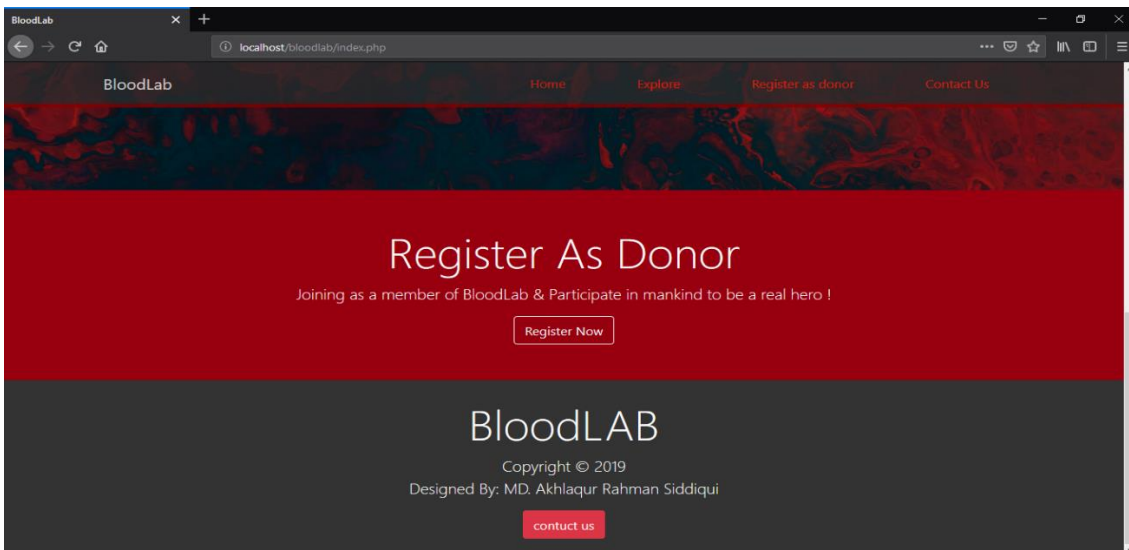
BloodLab ×  +

localhost/bloodlab/index.php

BloodLab

Home  Explore  Register as donor  Contact Us

Register As Donor

Joining as a member of BloodLab & Participate in mankind to be a real hero !

Register Now

BloodLAB

Copyright © 2019

Designed By: MD. Akhlaqur Rahman Siddiqui

contuct us